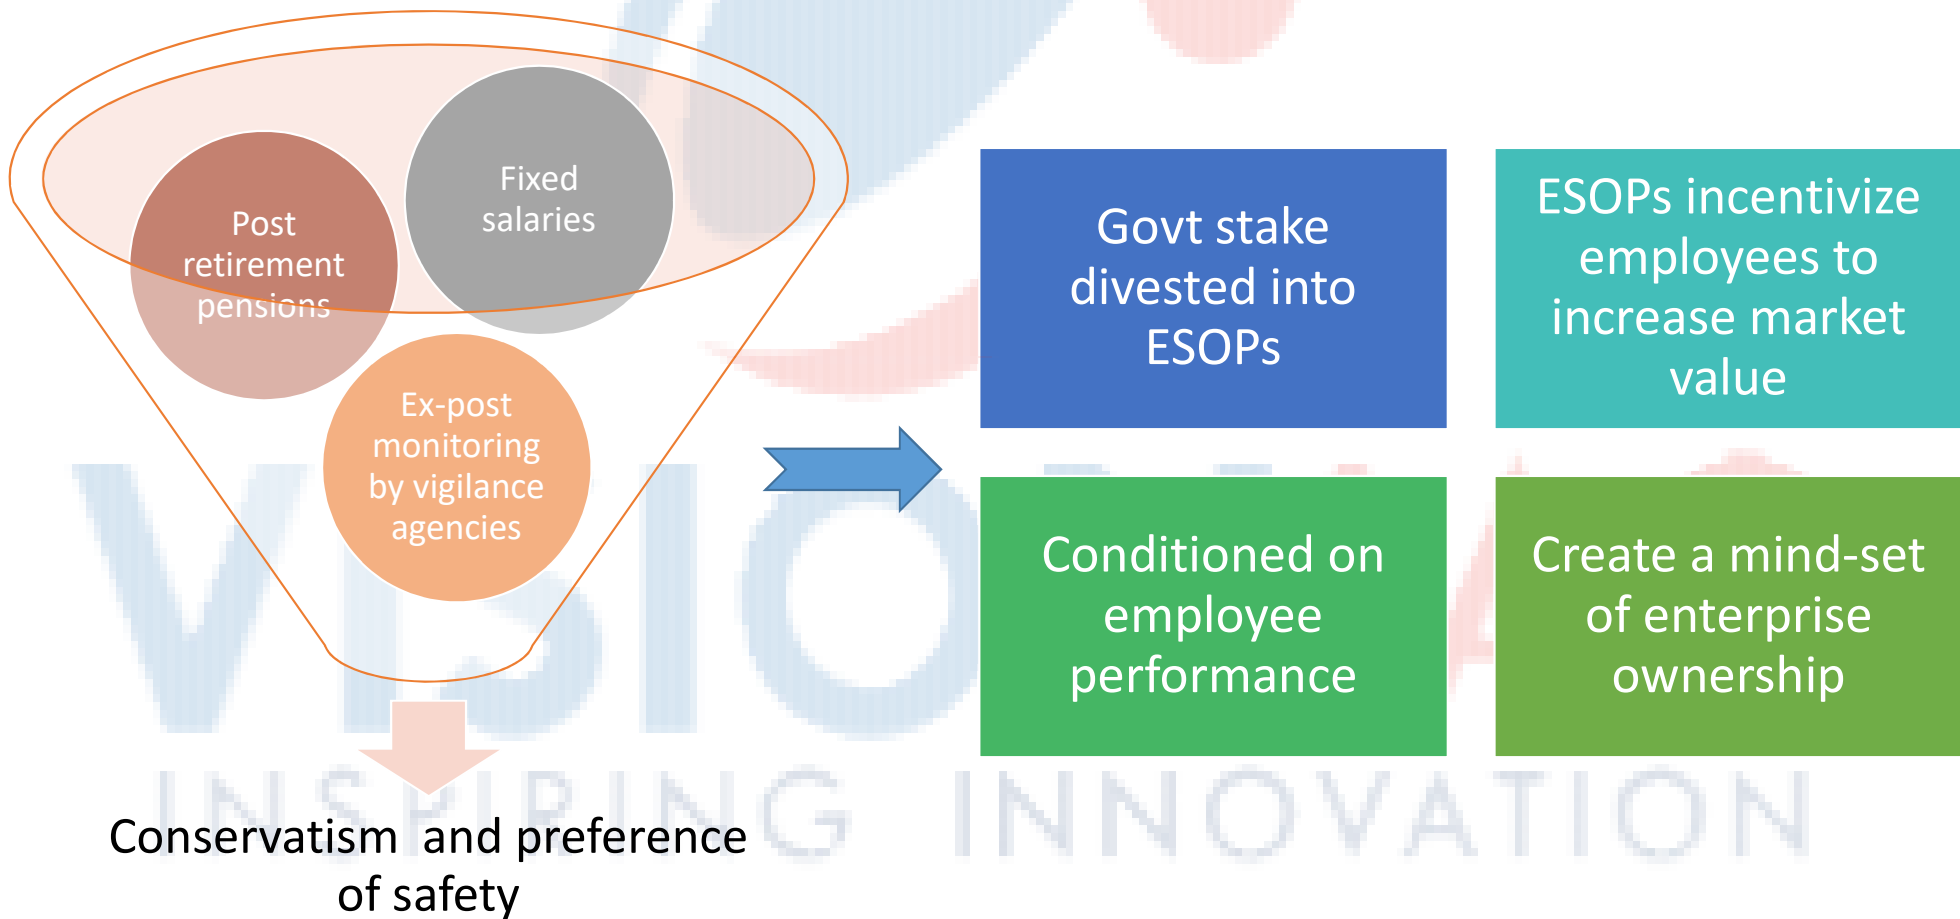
Post retirement pensions

Fixed salaries

Ex-post monitoring by vigilance agencies

Conservatism and preference of safety

Govt stake divested into ESOPs

ESOPs incentivize employees to increase market value

Conditioned on employee performance

Create a mind-set of enterprise ownership

VISION

INSPIRING INNOVATION